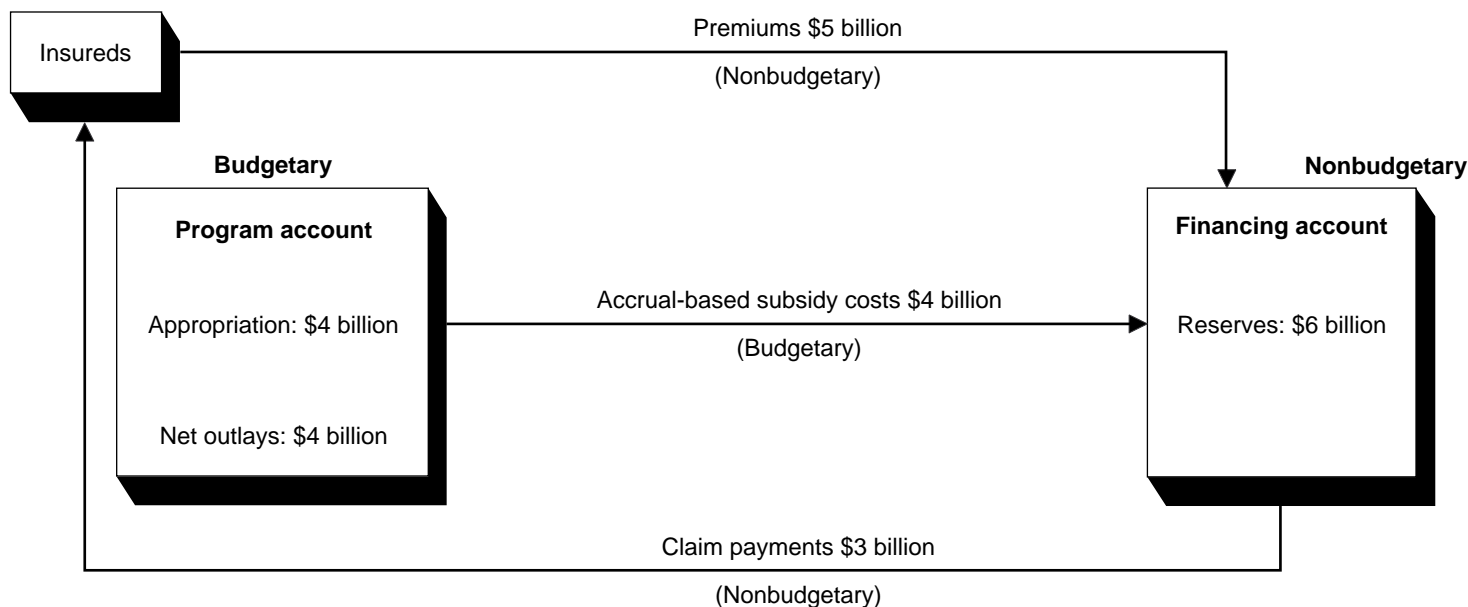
Insureds

Premiums $5 billion

(Nonbudgetary)

Budgetary

Program account

Appropriation: $4 billion

Net outlays: $4 billion

Accrual-based subsidy costs $4 billion

(Budgetary)

Nonbudgetary

Financing account

Reserves: $6 billion

Claim payments $3 billion

(Nonbudgetary)